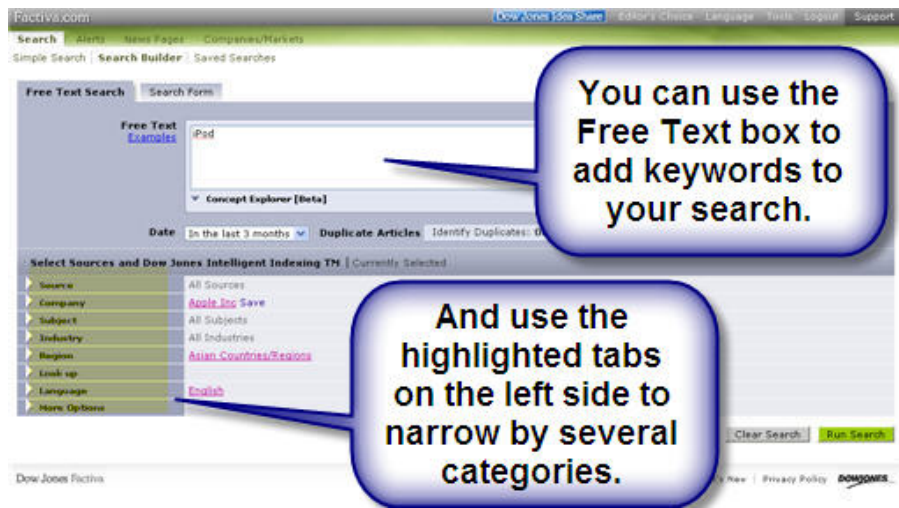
Factiva.com

Dow Jones Idea Share | Editor's Choice | Language | Tools | Logout | Support

Search | Alerts | News Pages | Companies/Markets

Simple Search | Search Builder | Saved Searches

Free Text Search | Search Form

Free Text
Examples

iPod

Concept Explorer [Beta]

Date In the last 3 months | Duplicate Articles Identify Duplicates: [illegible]

Select Sources and Dow Jones Intelligent Indexing TM | Currently Selected

| | |
|---|---|
| Source | All Sources |
| Company | Apple Inc Save |
| Subject | All Subjects |
| Industry | All Industries |
| Region | Asian Countries/Regions |
| Look up | |
| Language | English |
| More Options | |

Clear Search | Run Search

Dow Jones Factiva | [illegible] New | Privacy Policy | DOWJONES

You can use the Free Text box to add keywords to your search.

And use the highlighted tabs on the left side to narrow by several categories.